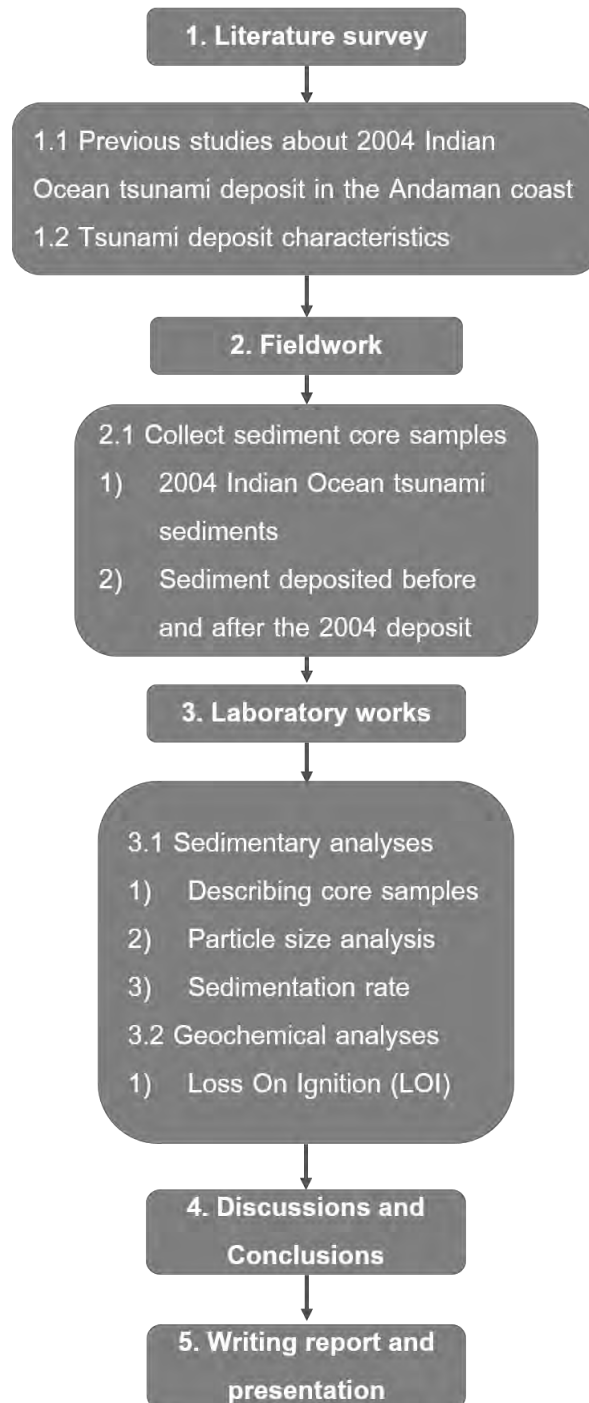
1. Literature survey

1.1 Previous studies about 2004 Indian Ocean tsunami deposit in the Andaman coast
1.2 Tsunami deposit characteristics

2. Fieldwork

2.1 Collect sediment core samples
1) 2004 Indian Ocean tsunami sediments
2) Sediment deposited before and after the 2004 deposit

3. Laboratory works

3.1 Sedimentary analyses
1) Describing core samples
2) Particle size analysis
3) Sedimentation rate
3.2 Geochemical analyses
1) Loss On Ignition (LOI)

4. Discussions and Conclusions

5. Writing report and presentation